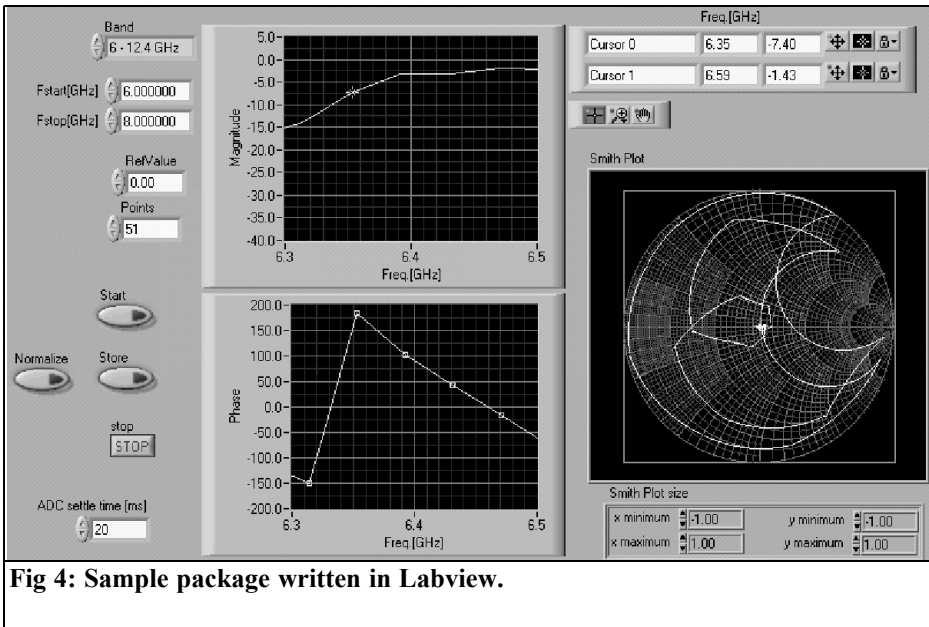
Band
6 - 12.4 GHz

Fstart[GHz] 6.000000
Fstop[GHz] 8.000000

RefValue
0.00

Points
51

Start

Normalize

Store

stop
STOP

ADC settle time [ms]
20

5.0
0.0
-5.0
-10.0
-15.0
-20.0
-25.0
-30.0
-35.0
-40.0
Magnitude
6.3
6.4
6.5
Freq.[GHz]

200.0
150.0
100.0
50.0
0.0
-50.0
-100.0
-150.0
-200.0
Phase
6.3
6.4
6.5
Freq.[GHz]

Freq.[GHz]

| Cursor 0 | 6.35 | -7.40 |
|---|---|---|
| Cursor 1 | 6.59 | -1.43 |

Smith Plot

Smith Plot size
x minimum -1.00
y minimum -1.00
x maximum 1.00
y maximum 1.00

Fig 4: Sample package written in Labview.